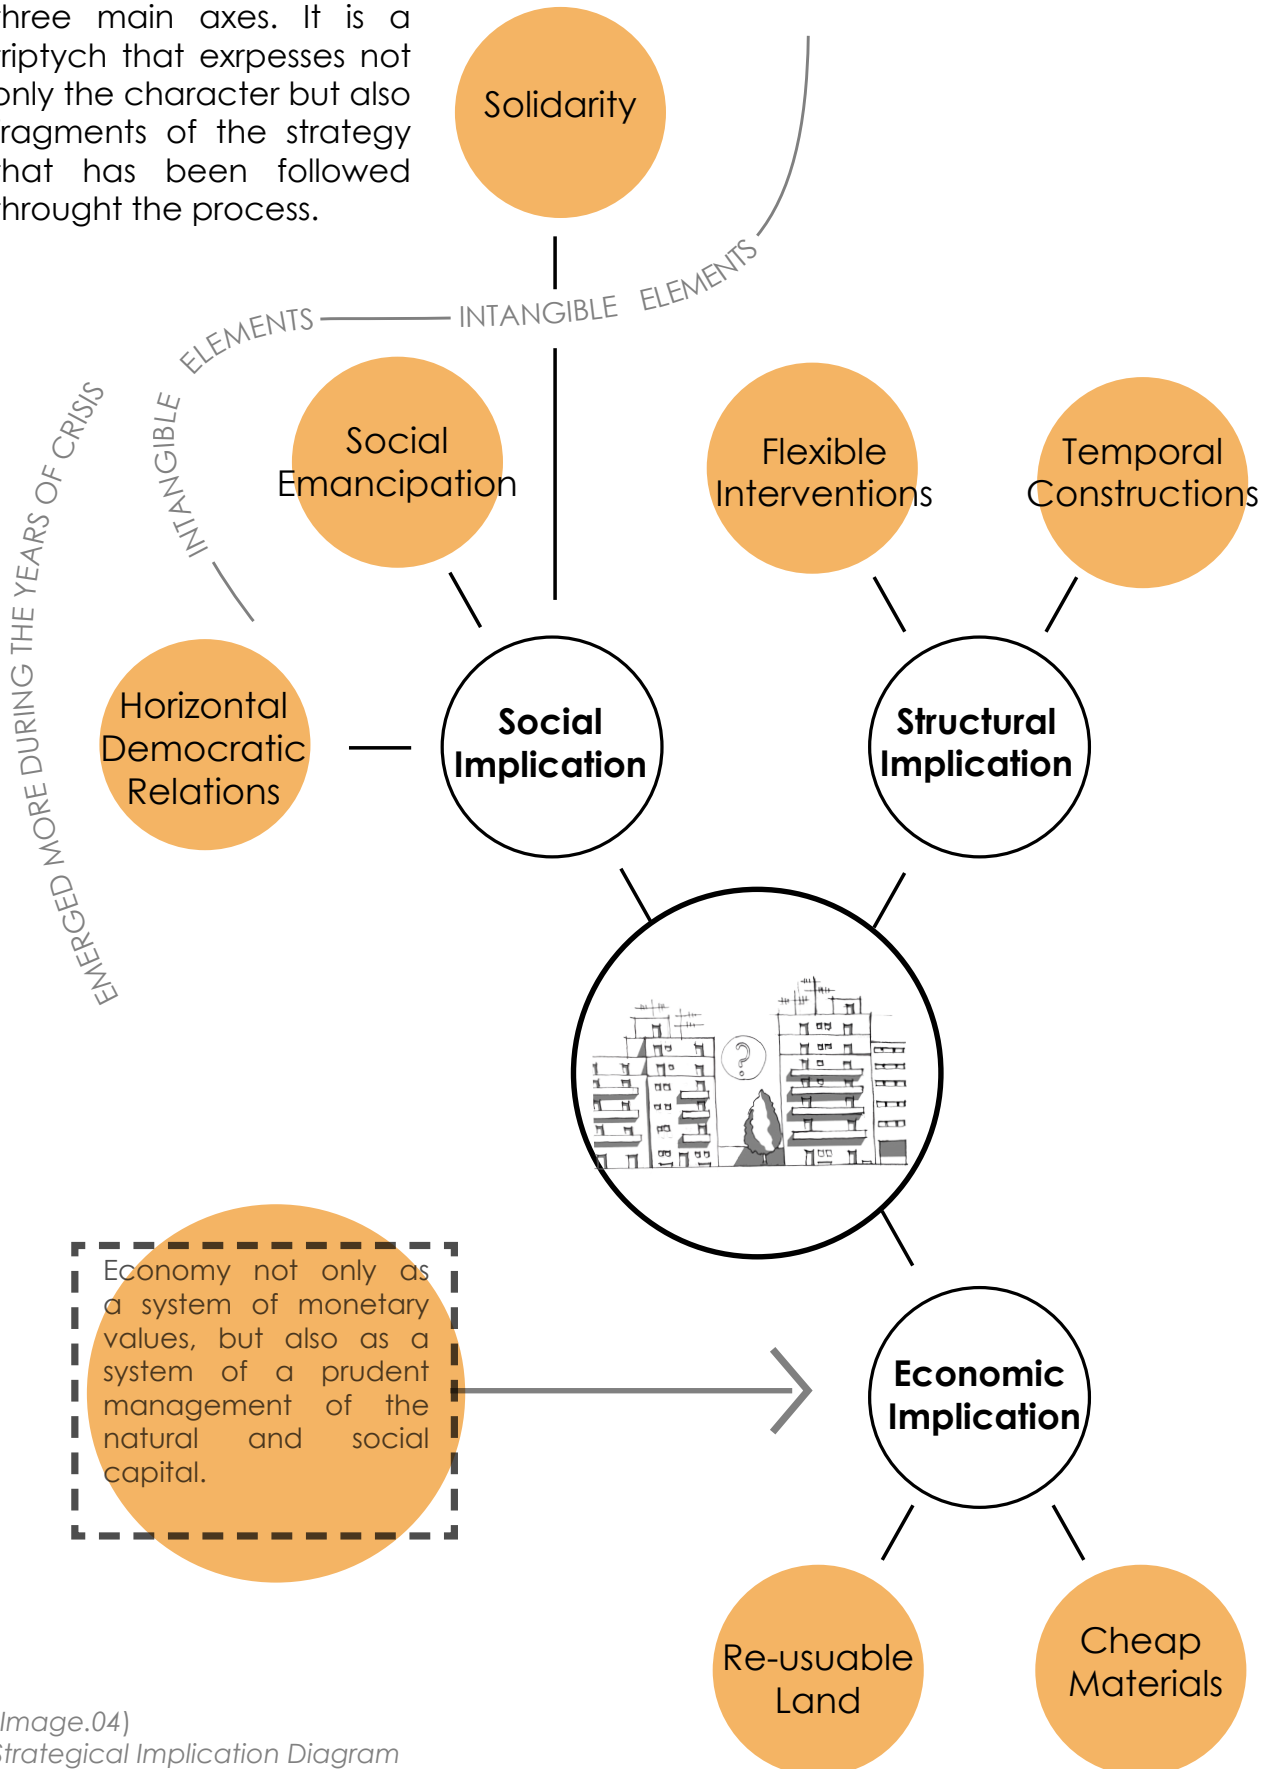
hree main axes. It is a riptych that exrpesses not only the character but also ragments of the strategy hat has been followed hrought the process.

Solidarity

INTANGIBLE ELEMENTS

ELEMENTS

INTANGIBLE

EMERGED MORE DURING THE YEARS OF CRISIS

Social Emancipation

Flexible Interventions

Temporal Constructions

Horizontal Democratic Relations

Social Implication

Structural Implication

?

Economy not only as a system of monetary values, but also as a system of a prudent management of the natural and social capital.

Economic Implication

Re-usuable Land

Cheap Materials

Image.04)
Strategical Implication Diagram